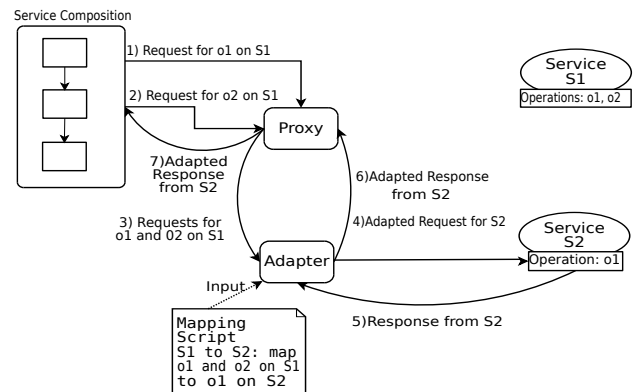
Service Composition

1) Request for o1 on S1

2) Request for o2 on S1

Proxy

Service S1
Operations: o1, o2

7)Adapted Response from S2

6)Adapted Response from S2

3) Requests for o1 and 02 on S1

4)Adapted Request for S2

Adapter

Service S2
Operation: o1

Input

5)Response from S2

Mapping Script
S1 to S2: map o1 and o2 on S1 to o1 on S2